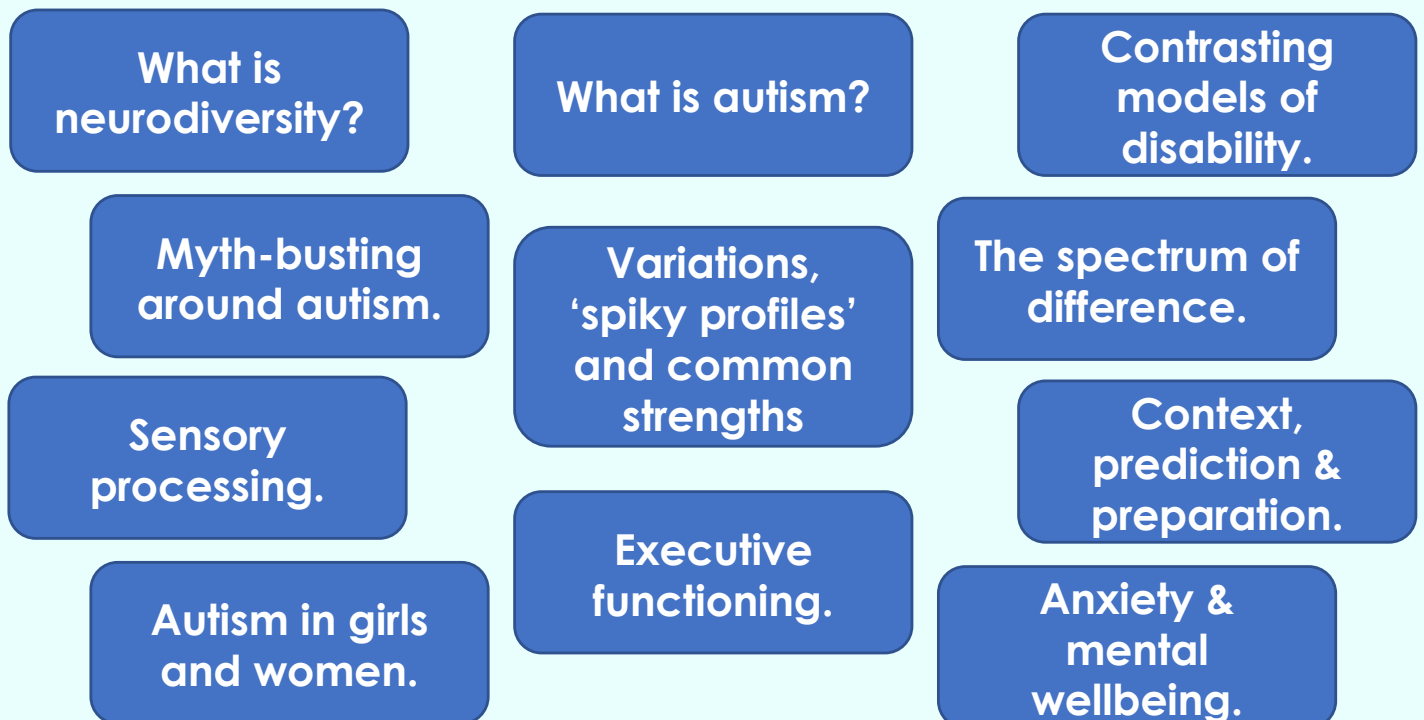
What is neurodiversity?

What is autism?

Contrasting models of disability.

Myth-busting around autism.

Variations, ‘spiky profiles’ and common strengths

The spectrum of difference.

Sensory processing.

Context, prediction & preparation.

Executive functioning.

Autism in girls and women.

Anxiety & mental wellbeing.